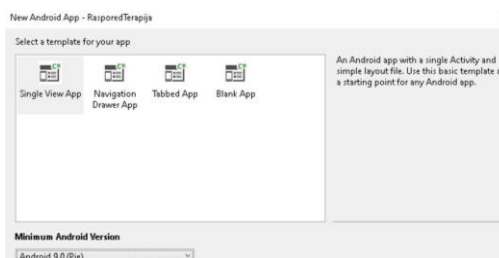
New Android App - RasporedTerapija

Select a template for your app

Single View App

Navigation Drawer App

Tabbed App

Blank App

An Android app with a single Activity and simple layout file. Use this basic template a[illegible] a starting point for any Android app.

Minimum Android Version

Android 9.0 (Pie)